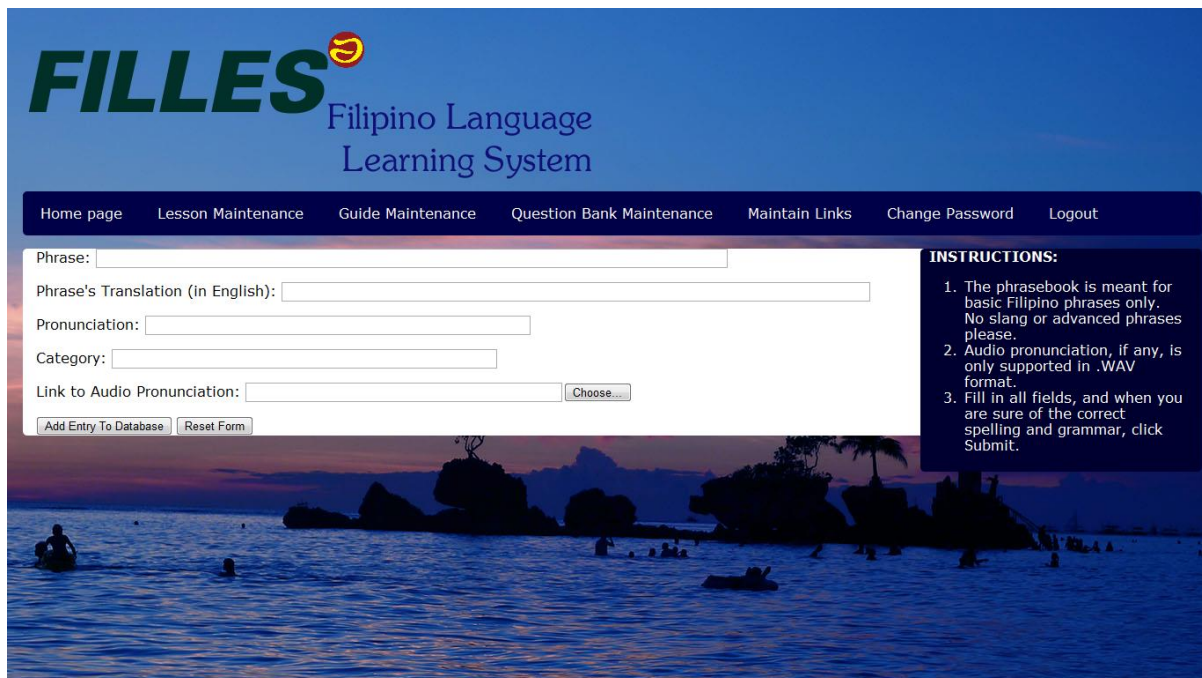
FILLES

Filipino Language Learning System

Home page Lesson Maintenance Guide Maintenance Question Bank Maintenance Maintain Links Change Password Logout

Phrase:

Phrase's Translation (in English):

Pronunciation:

Category:

Link to Audio Pronunciation: Choose...

Add Entry To Database Reset Form

INSTRUCTIONS:

1. The phrasebook is meant for basic Filipino phrases only. No slang or advanced phrases please.
2. Audio pronunciation, if any, is only supported in .WAV format.
3. Fill in all fields, and when you are sure of the correct spelling and grammar, click Submit.